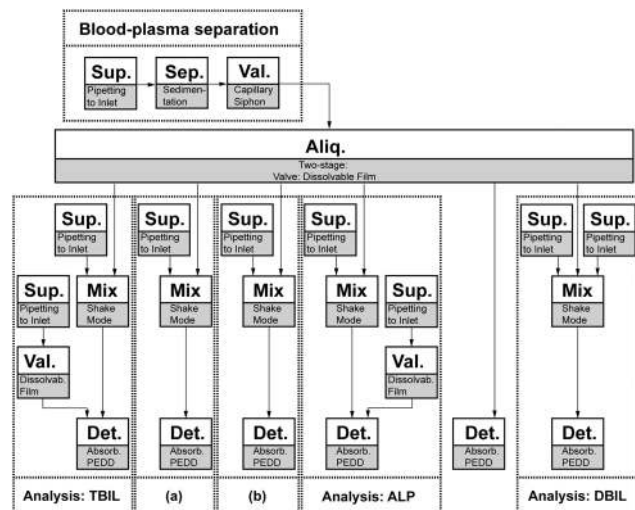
Blood-plasma separation

Sup.
Pipetting to Inlet

Sep.
Sedimentation

Val.
Capillary Siphon

Aliq.
Two-stage:
Valve: Dissolvable Film

Sup.
Pipetting to Inlet

Sup.
Pipetting to Inlet

Mix
Shake Mode

Val.
Dissolvab. Film

Det.
Absorb. PEDD

Sup.
Pipetting to Inlet

Mix
Shake Mode

Det.
Absorb. PEDD

Sup.
Pipetting to Inlet

Mix
Shake Mode

Det.
Absorb. PEDD

Sup.
Pipetting to Inlet

Mix
Shake Mode

Sup.
Pipetting to Inlet

Val.
Dissolvab. Film

Det.
Absorb. PEDD

Det.
Absorb. PEDD

Sup.
Pipetting to Inlet

Sup.
Pipetting to Inlet

Mix
Shake Mode

Det.
Absorb. PEDD

Analysis: TBIL

(a)

(b)

Analysis: ALP

Analysis: DBIL